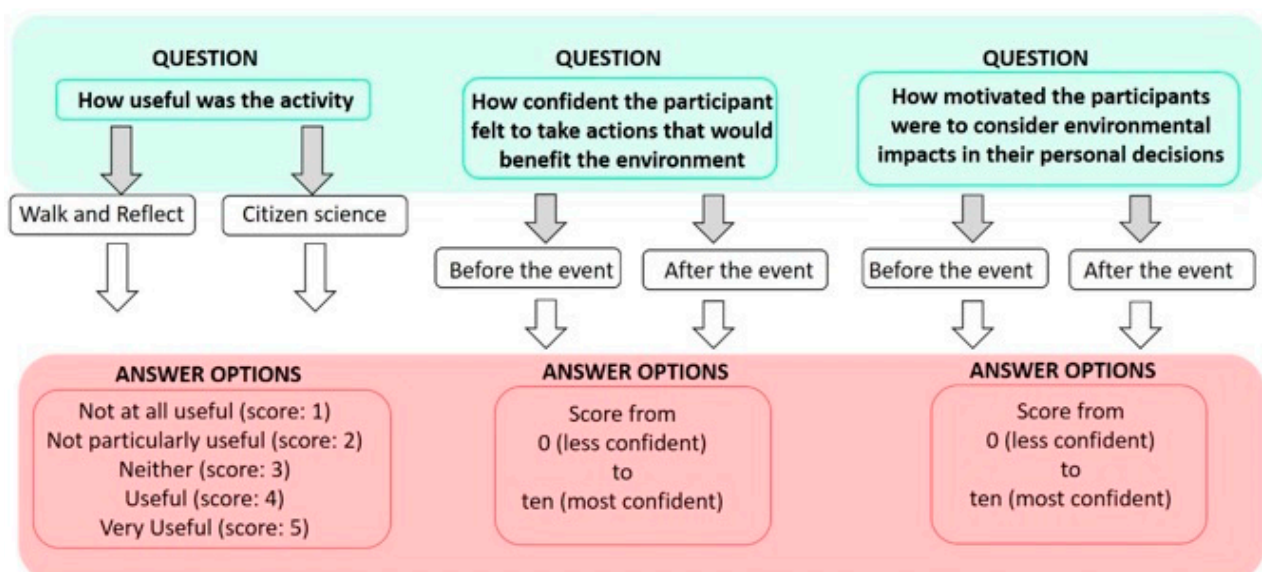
QUESTION

How useful was the activity

Walk and Reflect

Citizen science

QUESTION

How confident the participant felt to take actions that would benefit the environment

Before the event

After the event

QUESTION

How motivated the participants were to consider environmental impacts in their personal decisions

Before the event

After the event

ANSWER OPTIONS

Not at all useful (score: 1)
Not particularly useful (score: 2)
Neither (score: 3)
Useful (score: 4)
Very Useful (score: 5)

ANSWER OPTIONS

Score from
0 (less confident)
to
ten (most confident)

ANSWER OPTIONS

Score from
0 (less confident)
to
ten (most confident)